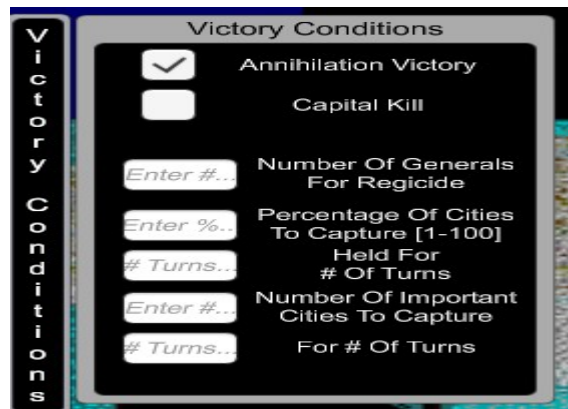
Victory Conditions

Victory Conditions

Annihilation Victory

Capital Kill

Enter #... Number Of Generals For Regicide

Enter %... Percentage Of Cities To Capture [1-100]

# Turns... Held For # Of Turns

Enter #... Number Of Important Cities To Capture

# Turns... For # Of Turns